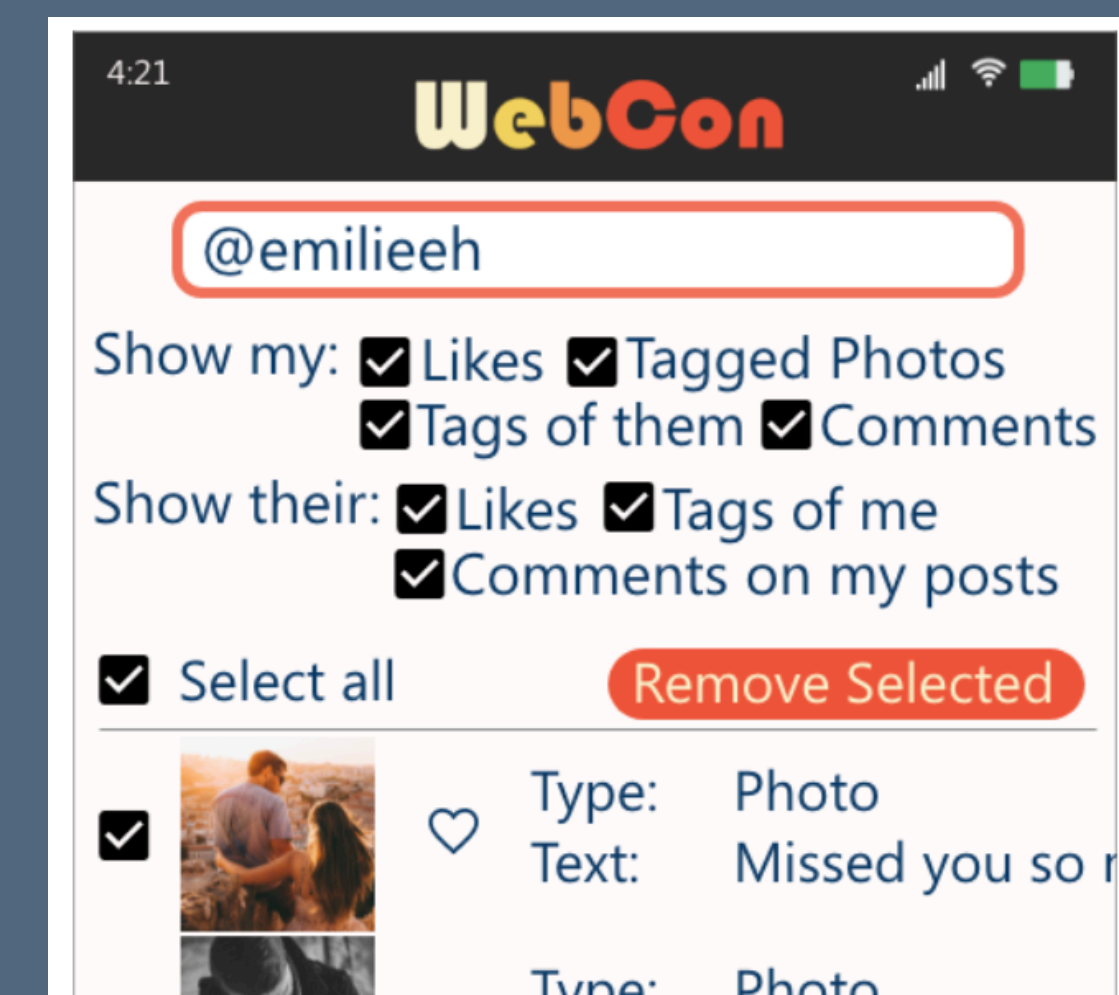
4:21

WebCon

@emilieeh

Show my: Likes Tagged Photos Tags of them Comments

Show their: Likes Tags of me Comments on my posts

Select all

Remove Selected

| Type: | Photo |
|---|---|
| Text: | Missed you so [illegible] |

Type: Photo